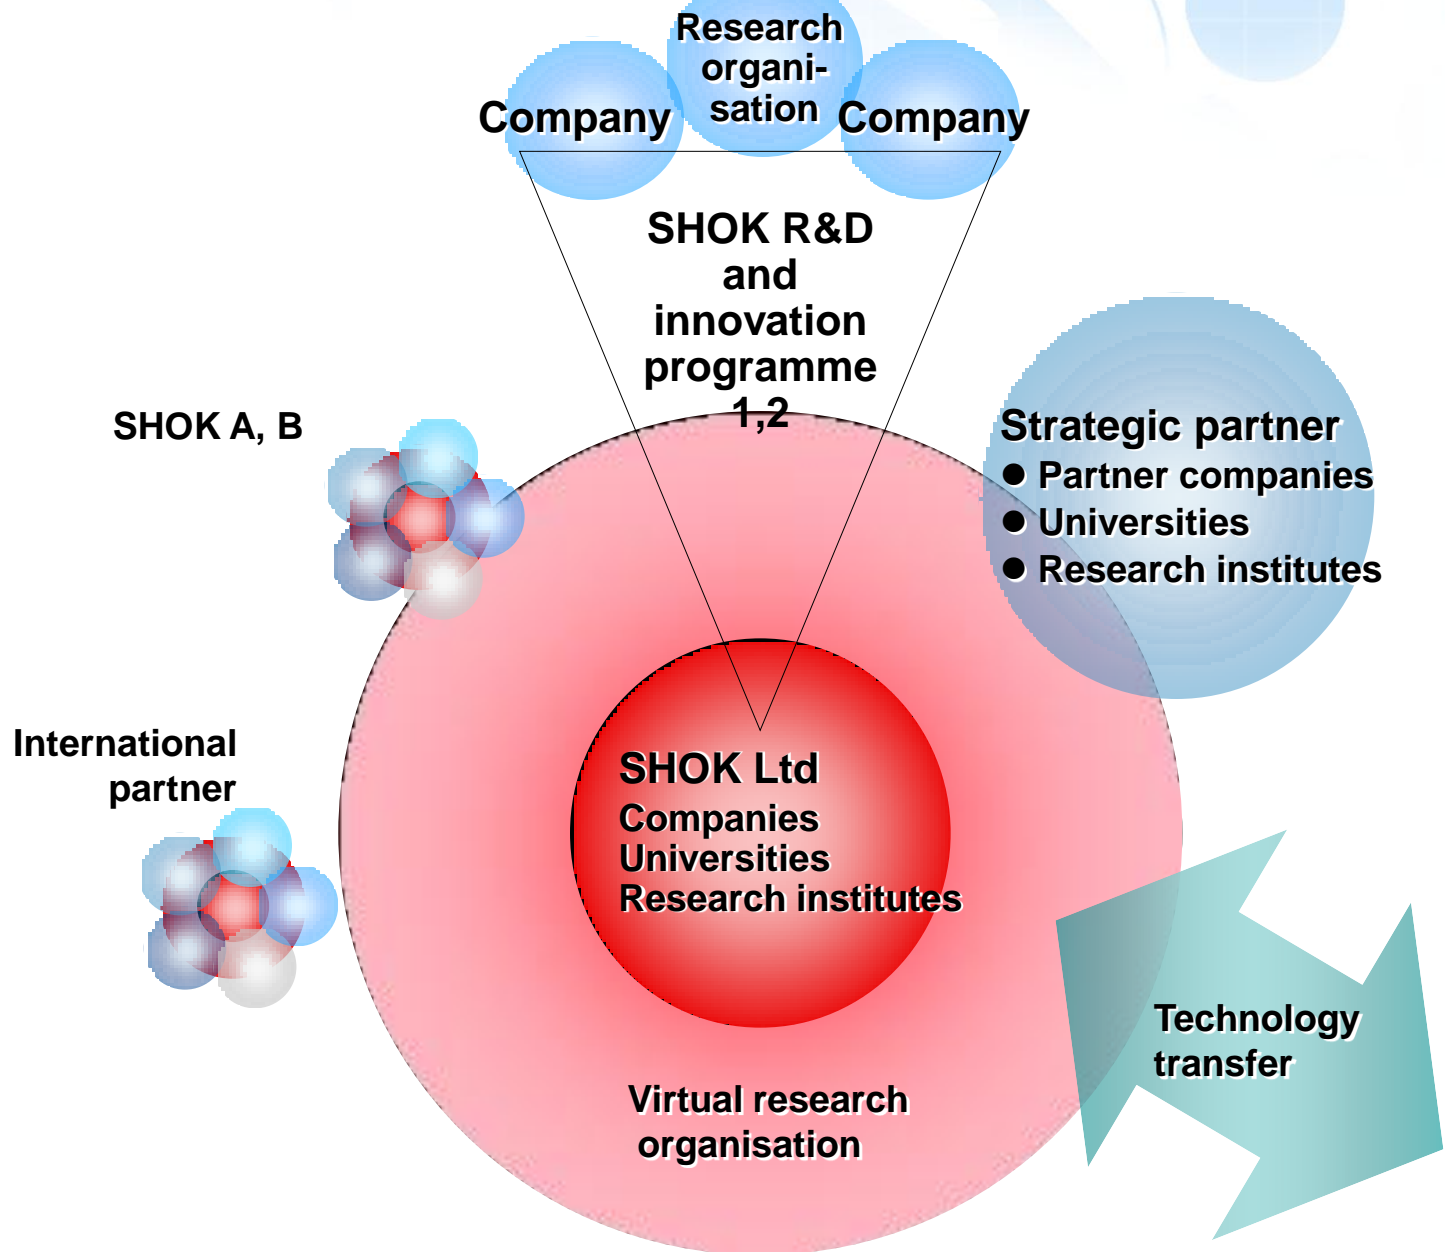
Company

Research organisation

Company

SHOK R&D and innovation programme 1,2

SHOK A, B

Strategic partner
● Partner companies
● Universities
● Research institutes

International partner

SHOK Ltd
Companies
Universities
Research institutes

Technology transfer

Virtual research organisation